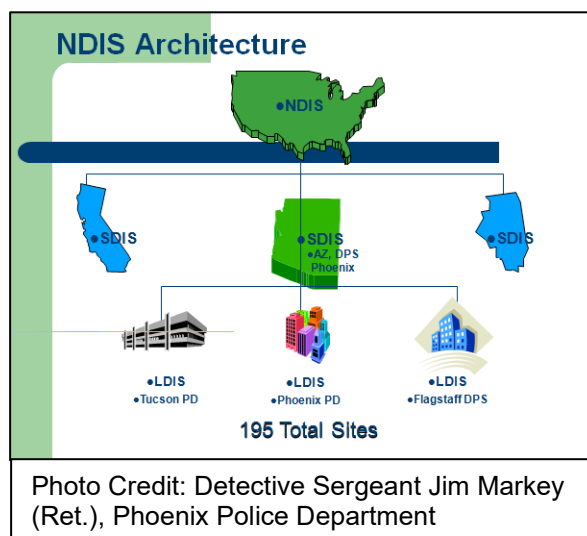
NDIS Architecture

•NDIS

•SDIS

•SDIS
•AZ, DPS Phoenix

•SDIS

•LDIS
•Tucson PD

•LDIS
•Phoenix PD

•LDIS
•Flagstaff DPS

195 Total Sites

Photo Credit: Detective Sergeant Jim Markey (Ret.), Phoenix Police Department